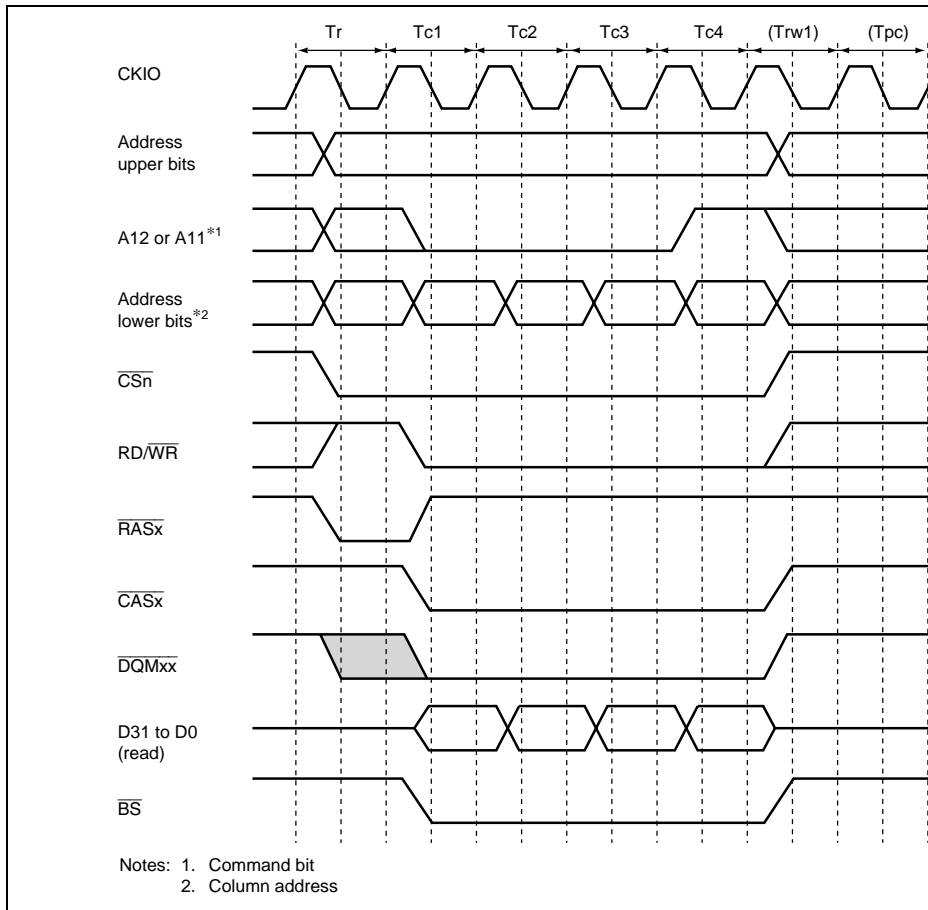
Tr Tc1 Tc2 Tc3 Tc4 (Trw1) (Tpc)

CKIO

Address upper bits

A12 or A11$^{*1}$

Address lower bits$^{*2}$

$\overline{CSn}$

RD/$\overline{WR}$

$\overline{RASx}$

$\overline{CASx}$

$\overline{DQMxx}$

D31 to D0 (read)

$\overline{BS}$

Notes: 1. Command bit
2. Column address